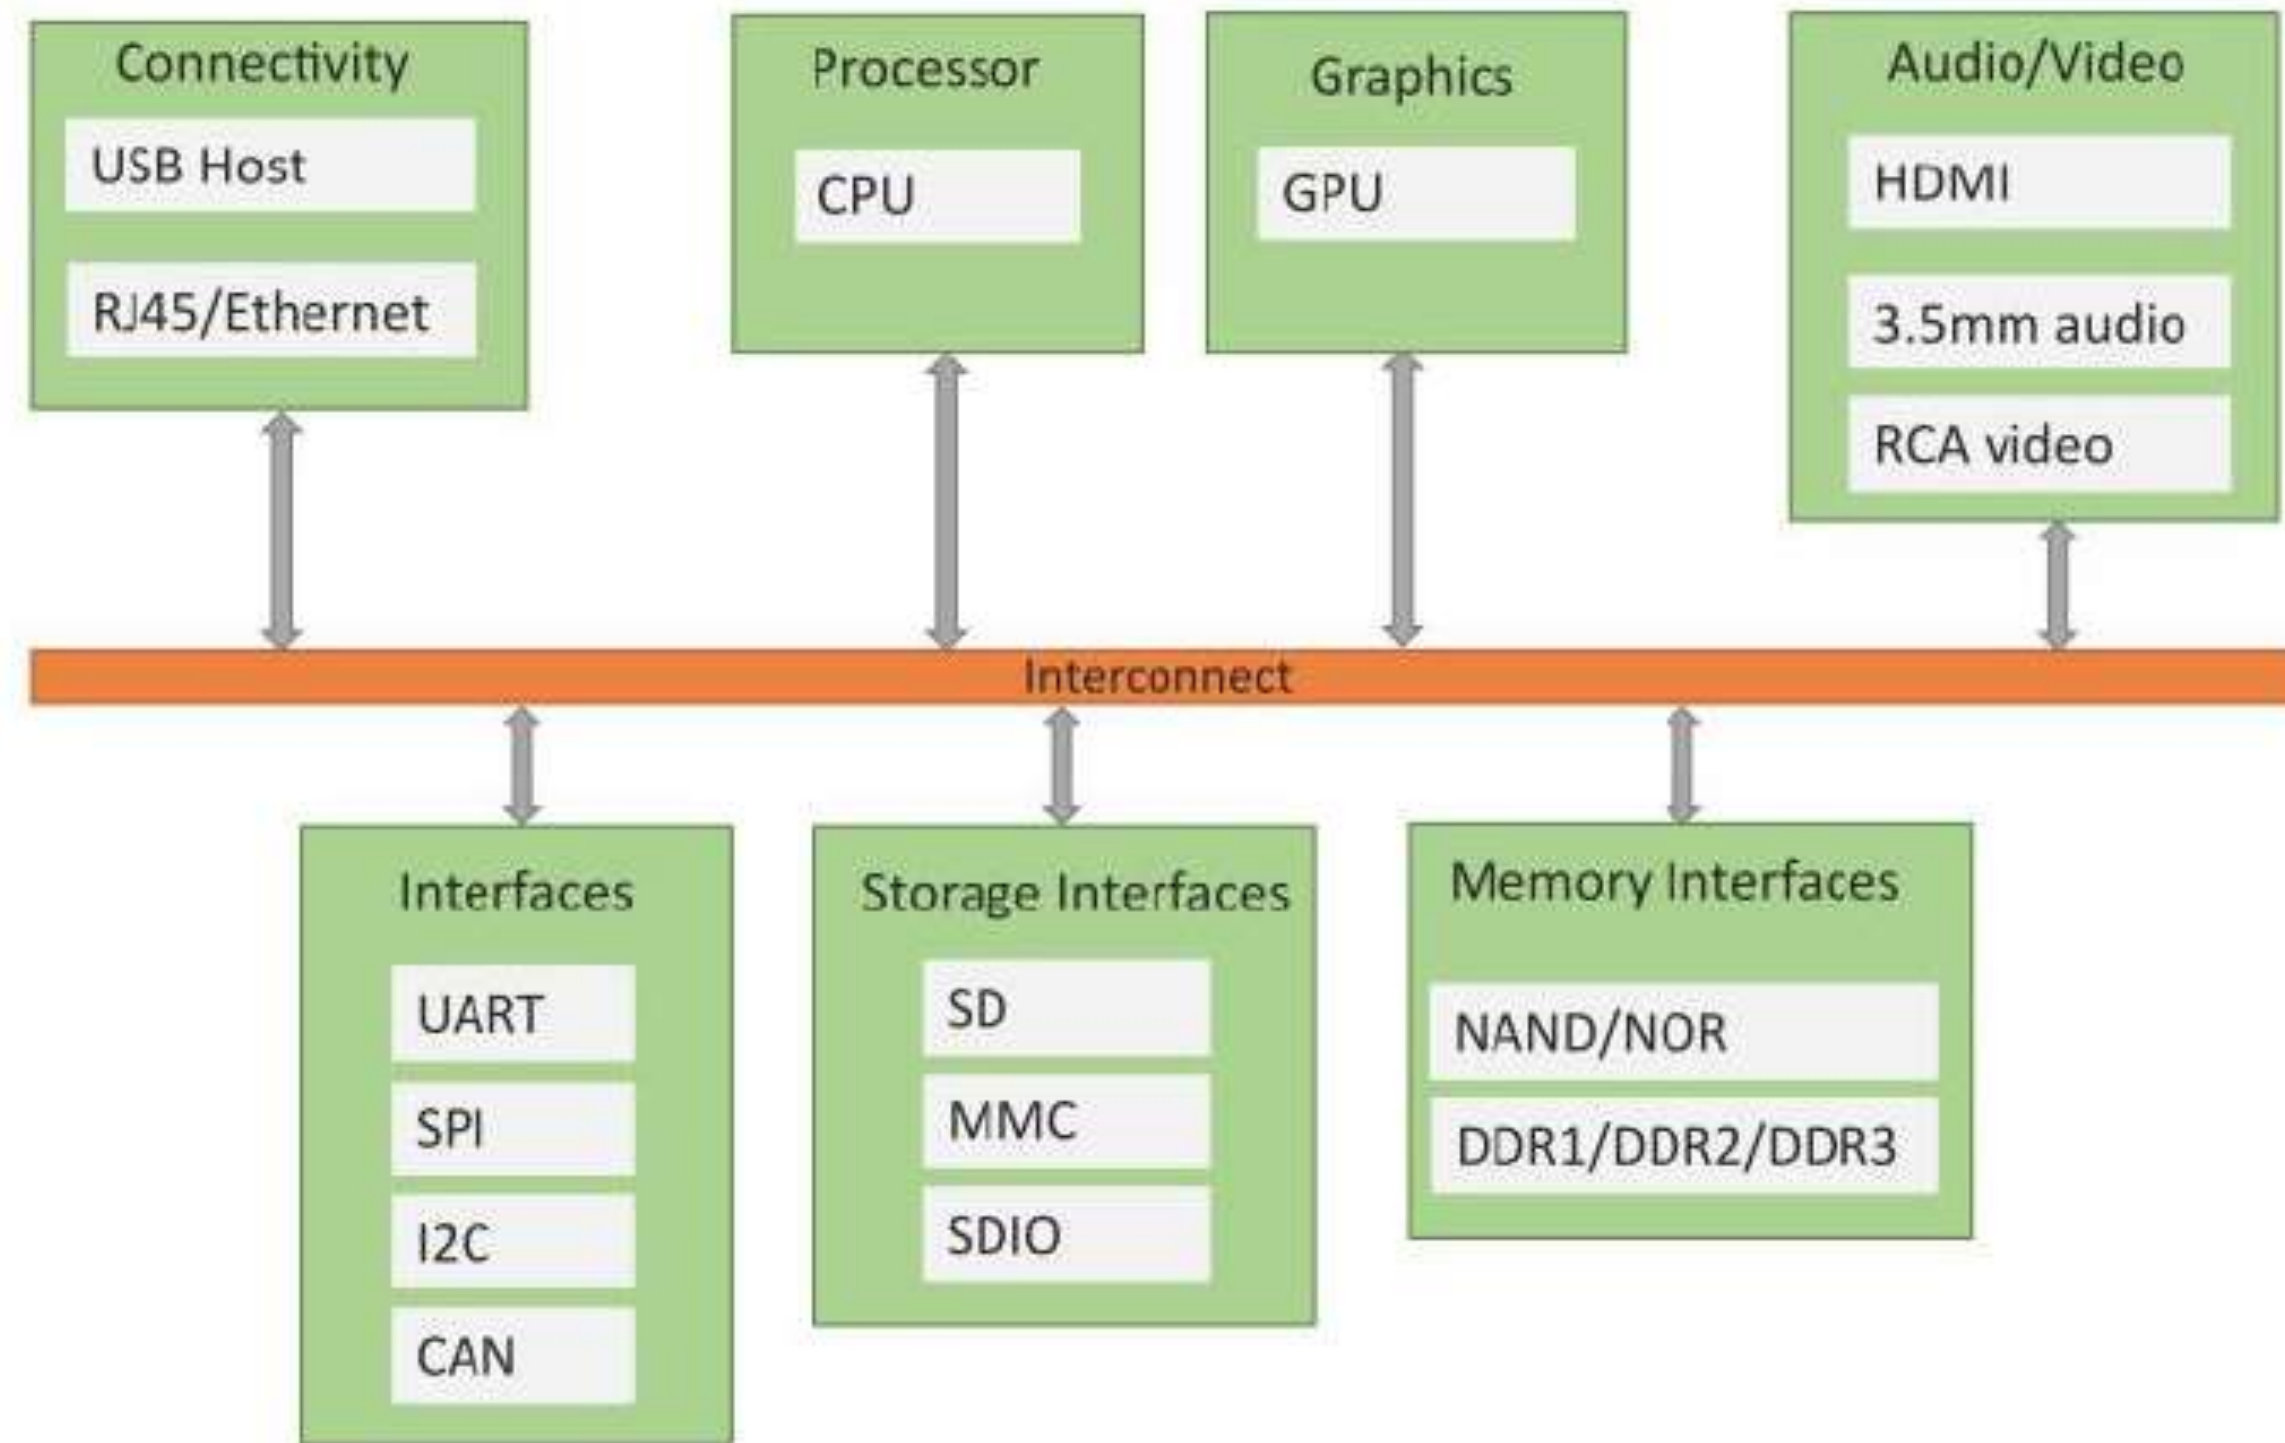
Connectivity
USB Host
RJ45/Ethernet

Processor
CPU

Graphics
GPU

Audio/Video
HDMI
3.5mm audio
RCA video

Interconnect

Interfaces
UART
SPI
I2C
CAN

Storage Interfaces
SD
MMC
SDIO

Memory Interfaces
NAND/NOR
DDR1/DDR2/DDR3